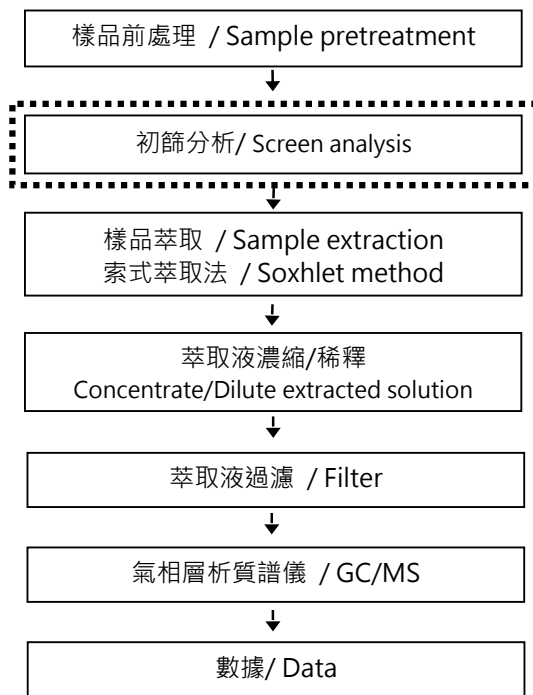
樣品前處理 / Sample pretreatment

初篩分析/ Screen analysis

樣品萃取 / Sample extraction
索式萃取法 / Soxhlet method

萃取液濃縮/稀釋
Concentrate/Dilute extracted solution

萃取液過濾 / Filter

氣相層析質譜儀 / GC/MS

數據/ Data